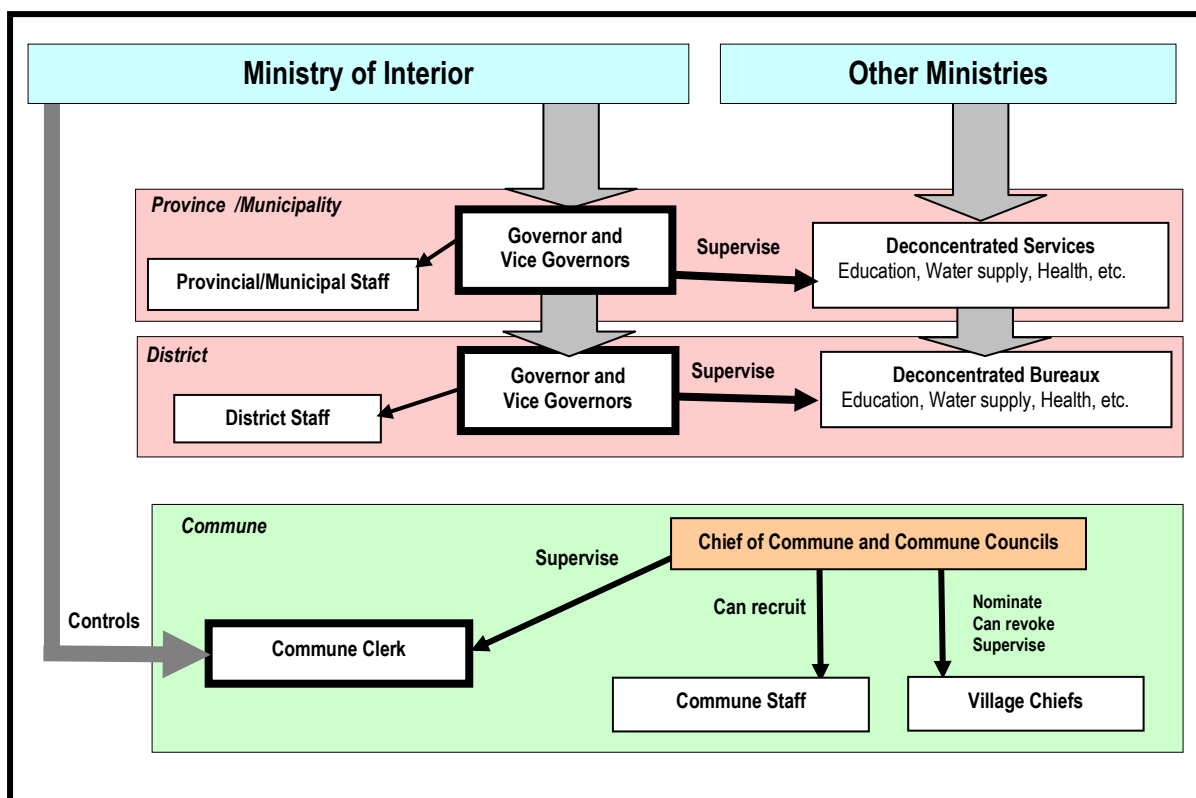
Ministry of Interior

Other Ministries

Province /Municipality

Governor and Vice Governors

Supervise

Deconcentrated Services
Education, Water supply, Health, etc.

Provincial/Municipal Staff

District

Governor and Vice Governors

Supervise

Deconcentrated Bureaux
Education, Water supply, Health, etc.

District Staff

Commune

Supervise

Chief of Commune and Commune Councils

Can recruit

Nominate
Can revoke
Supervise

Controls

Commune Clerk

Commune Staff

Village Chiefs